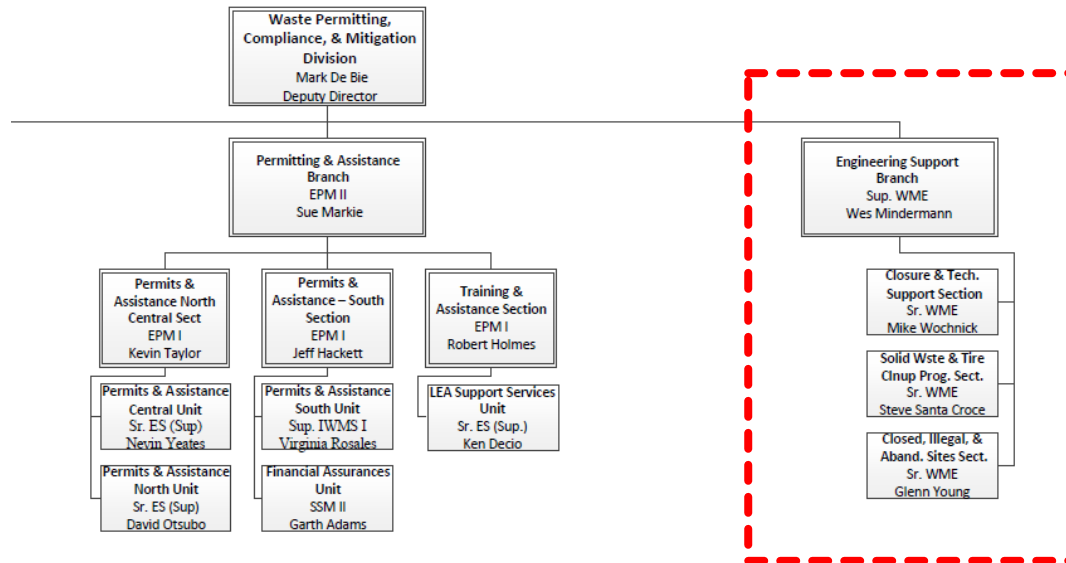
Waste Permitting, Compliance, & Mitigation Division
Mark De Bie
Deputy Director

Permitting & Assistance Branch
EPM II
Sue Markie

Permits & Assistance North Central Sect
EPM I
Kevin Taylor

Permits & Assistance Central Unit
Sr. ES (Sup)
Nevin Yeates

Permits & Assistance North Unit
Sr. ES (Sup)
David Otsubo

Permits & Assistance – South Section
EPM I
Jeff Hackett

Permits & Assistance South Unit
Sup. IWMS I
Virginia Rosales

Financial Assurances Unit
SSM II
Garth Adams

Training & Assistance Section
EPM I
Robert Holmes

LEA Support Services Unit
Sr. ES (Sup.)
Ken Decio

Engineering Support Branch
Sup. WME
Wes Mindermann

Closure & Tech. Support Section
Sr. WME
Mike Wochnick

Solid Wste & Tire Clnup Prog. Sect.
Sr. WME
Steve Santa Croce

Closed, Illegal, & Aband. Sites Sect.
Sr. WME
Glenn Young